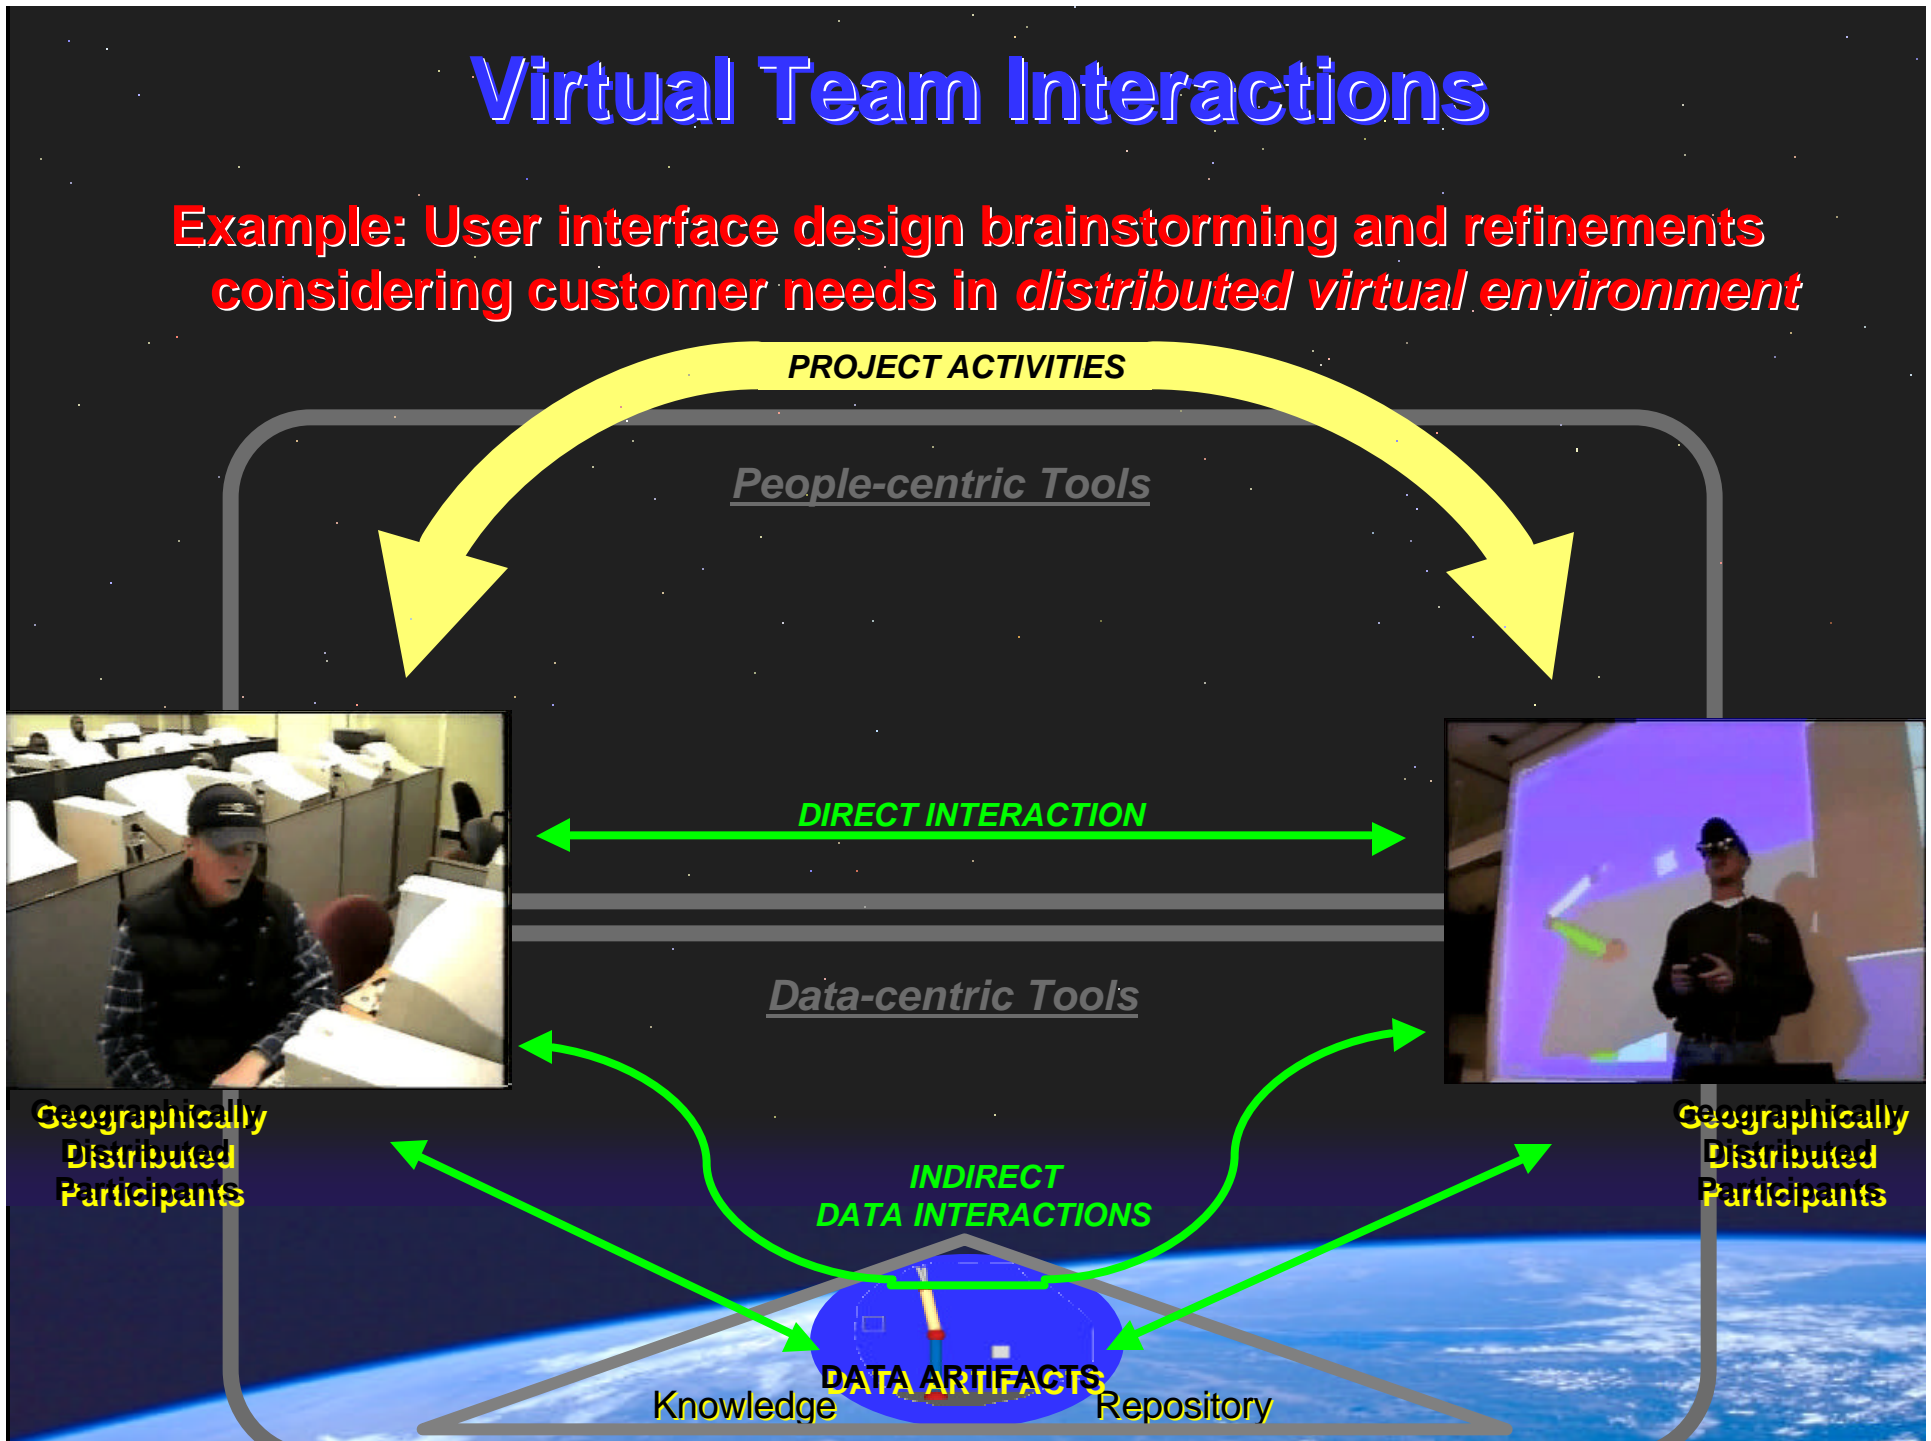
Virtual Team Interactions

Example: User interface design brainstorming and refinements considering customer needs in *distributed virtual environment*

PROJECT ACTIVITIES

People-centric Tools

DIRECT INTERACTION

Data-centric Tools

Geographically Distributed Participants

Geographically Distributed Participants

INDIRECT DATA INTERACTIONS

DATA ARTIFACTS

Knowledge

Repository